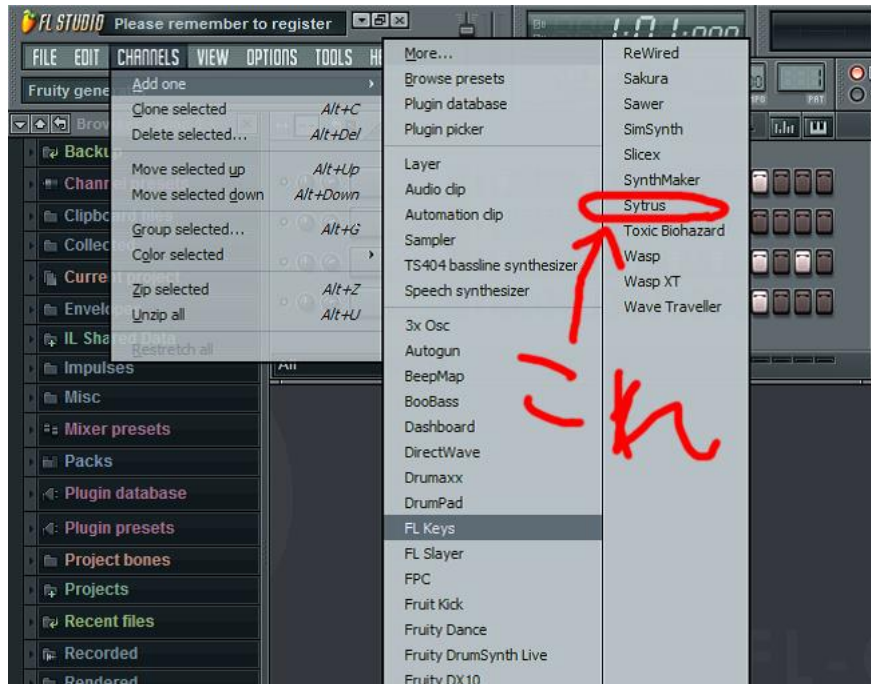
FL STUDIO Please remember to register

FILE EDIT CHANNELS VIEW OPTIONS TOOLS H

Fruity gene

Brow

Backup
Channe
Clipboard files
Collected
Current project
Envelo
IL Shared Data
Impulses
Misc
Mixer presets
Packs
Plugin database
Plugin presets
Project bones
Projects
Recent files
Recorded
Rendered

Add one
Clone selected Alt+C
Delete selected... Alt+Del
Move selected up Alt+Up
Move selected down Alt+Down
Group selected... Alt+G
Color selected
Zip selected Alt+Z
Unzip all Alt+U
Restretch all

All

More...
Browse presets
Plugin database
Plugin picker
Layer
Audio clip
Automation clip
Sampler
TS404 bassline synthesizer
Speech synthesizer
3x Osc
Autogun
BeepMap
BooBass
Dashboard
DirectWave
Drumaxx
DrumPad
FL Keys
FL Slayer
FPC
Fruit Kick
Fruity Dance
Fruity DrumSynth Live
Fruity DX10

ReWired
Sakura
Sawer
SimSynth
Slicex
SynthMaker
Sytrus
Toxic Biohazard
Wasp
Wasp XT
Wave Traveller

これ